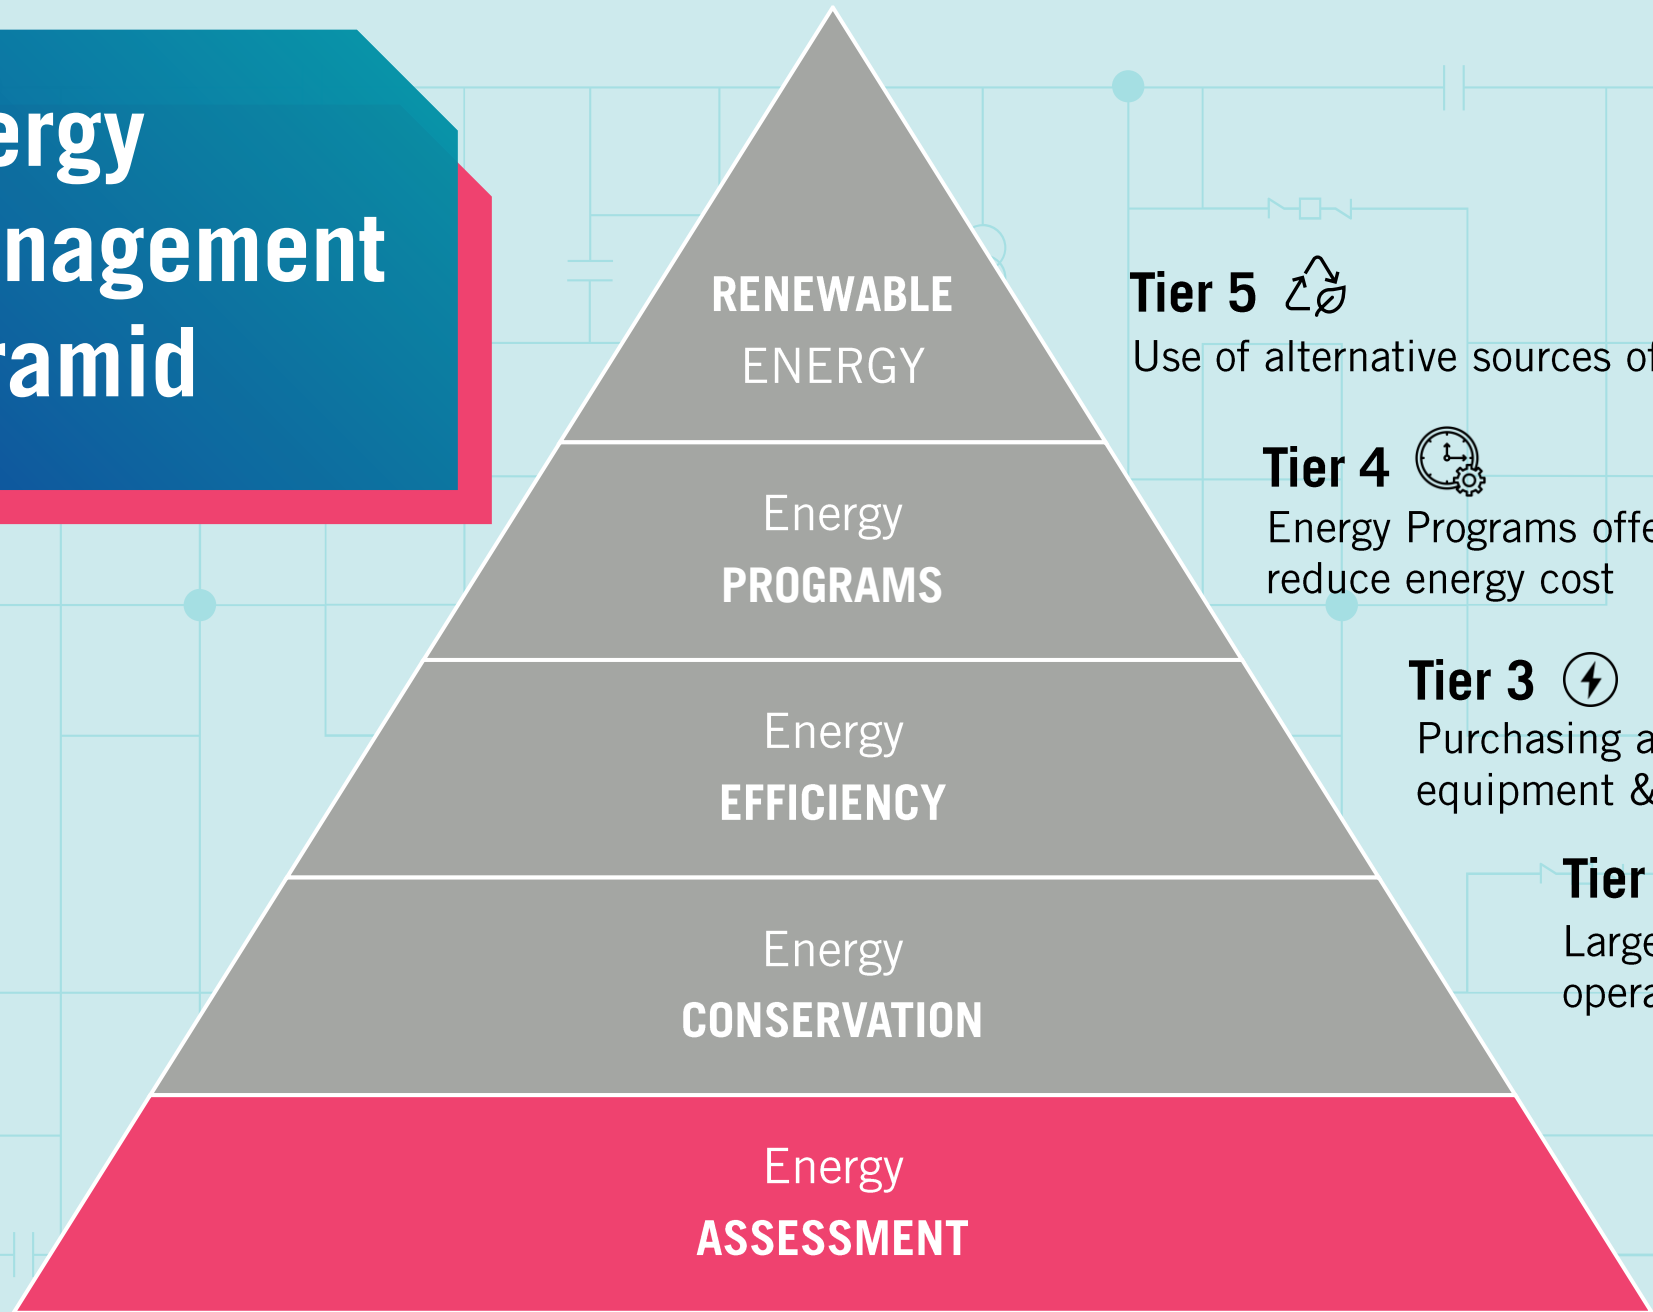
ergy
nagement
ramid

RENEWABLE ENERGY

Energy PROGRAMS

Energy EFFICIENCY

Energy CONSERVATION

Energy ASSESSMENT

Tier 5
Use of alternative sources o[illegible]

Tier 4
Energy Programs offe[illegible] reduce energy cost

Tier 3
Purchasing a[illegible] equipment &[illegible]

Tier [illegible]
Large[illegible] opera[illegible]